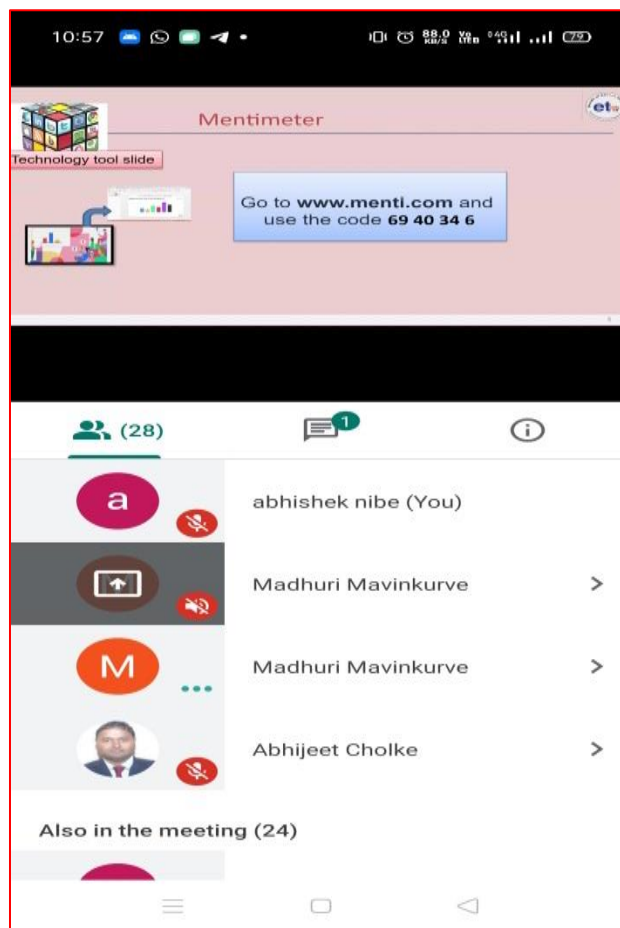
10:57

88.0 KB/S Yo LTE 4G 79

Mentimeter

et

Technology tool slide

Go to **www.menti.com** and use the code **69 40 34 6**

(28)

1

a

abhishek nibe (You)

Madhuri Mavinkurve

M

Madhuri Mavinkurve

Abhijeet Cholke

Also in the meeting (24)